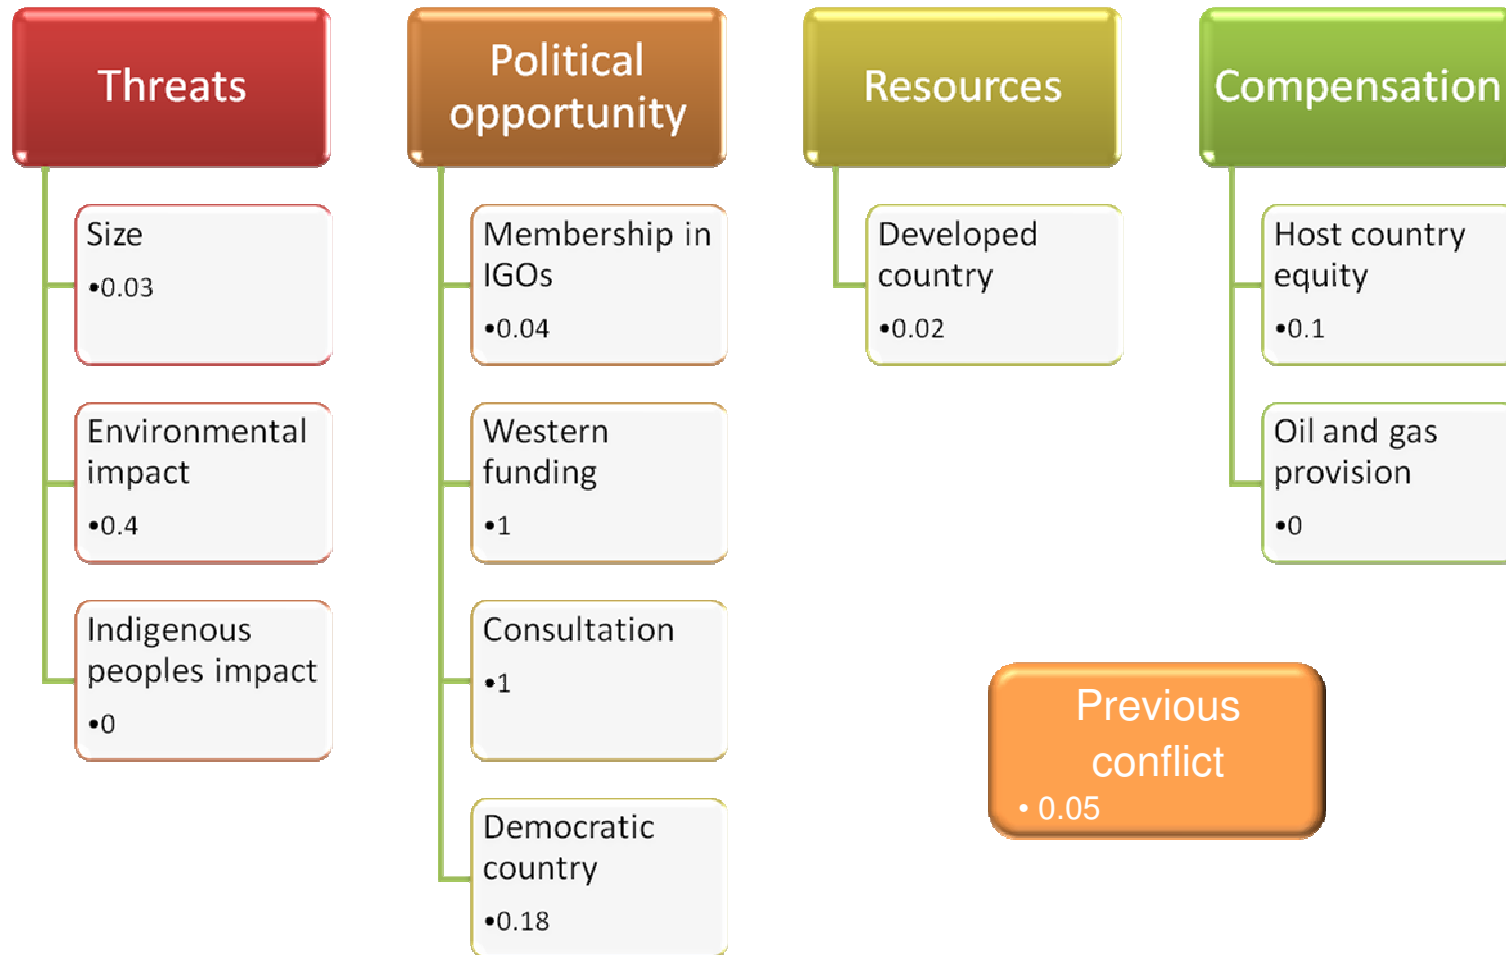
Threats

Size
•0.03

Environmental impact
•0.4

Indigenous peoples impact
•0

Political opportunity

Membership in IGOs
•0.04

Western funding
•1

Consultation
•1

Democratic country
•0.18

Resources

Developed country
•0.02

Compensation

Host country equity
•0.1

Oil and gas provision
•0

Previous conflict
• 0.05